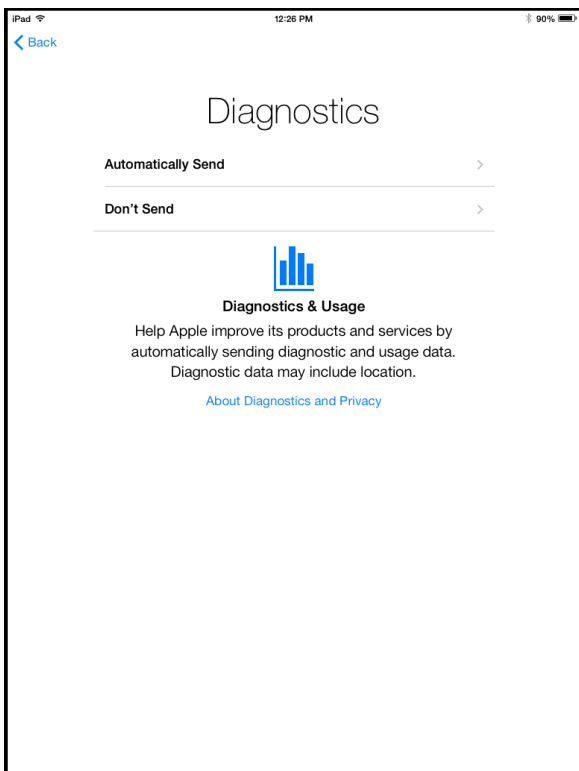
iPad
12:26 PM
90%

Back

Diagnostics

Automatically Send

Don't Send

Diagnostics & Usage

Help Apple improve its products and services by automatically sending diagnostic and usage data. Diagnostic data may include location.

About Diagnostics and Privacy